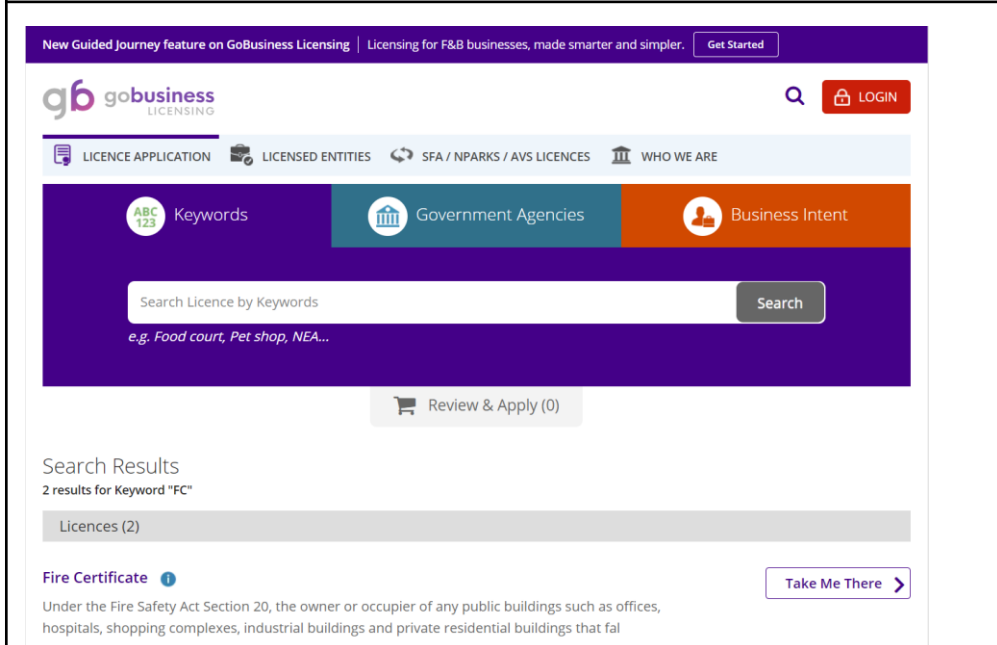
New Guided Journey feature on GoBusiness Licensing | Licensing for F&B businesses, made smarter and simpler. Get Started

gb gobusiness LICENSING

LOGIN

LICENCE APPLICATION LICENSED ENTITIES SFA / NPARKS / AVS LICENCES WHO WE ARE

ABC 123 Keywords

Government Agencies

Business Intent

Search Licence by Keywords

Search

e.g. Food court, Pet shop, NEA...

Review & Apply (0)

Search Results

2 results for Keyword "FC"

Licences (2)

Fire Certificate

Take Me There

Under the Fire Safety Act Section 20, the owner or occupier of any public buildings such as offices, hospitals, shopping complexes, industrial buildings and private residential buildings that fal